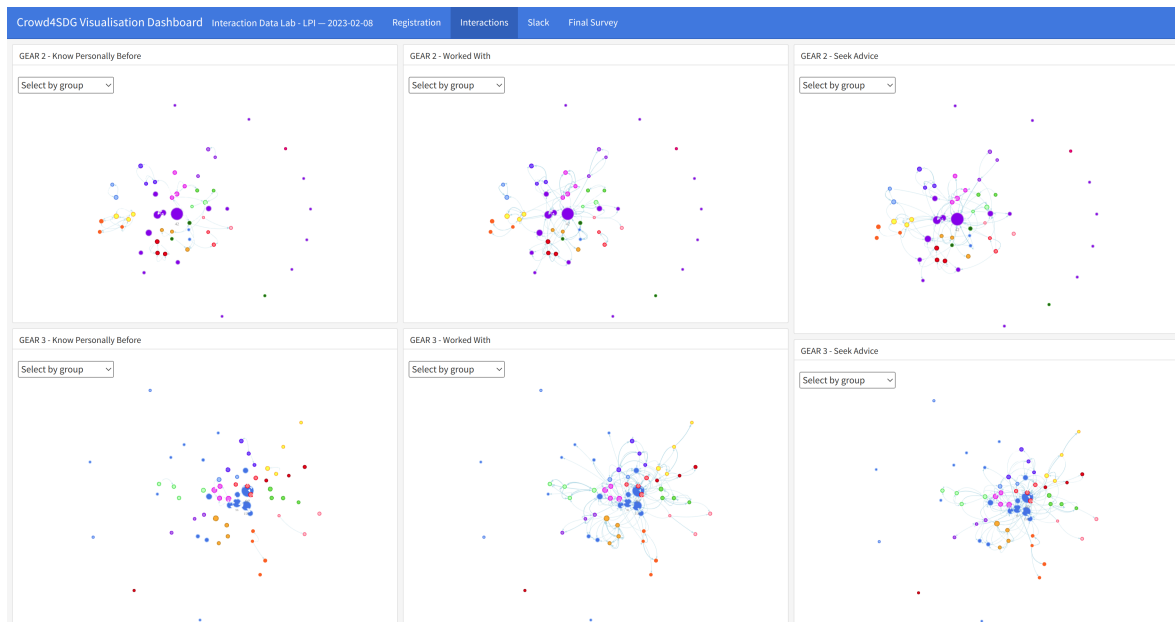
Crowd4SDG Visualisation Dashboard Interaction Data Lab - LPI — 2023-02-08 Registration Interactions Slack Final Survey

GEAR 2 - Know Personally Before

Select by group

GEAR 2 - Worked With

Select by group

GEAR 2 - Seek Advice

Select by group

GEAR 3 - Know Personally Before

Select by group

GEAR 3 - Worked With

Select by group

GEAR 3 - Seek Advice

Select by group